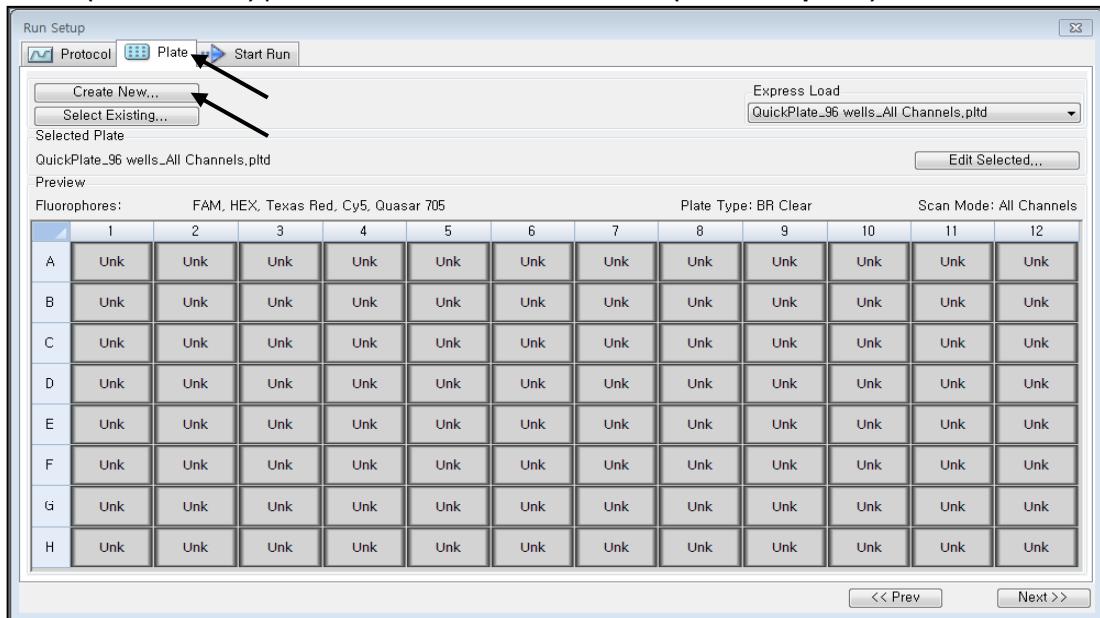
Run Setup

Protocol Plate Start Run

Create New...
Select Existing...

Express Load
QuickPlate_96 wells_All Channels.pltd

Selected Plate
QuickPlate_96 wells_All Channels.pltd

Edit Selected...

Preview
Fluorophores: FAM, HEX, Texas Red, Cy5, Quasar 705
Plate Type: BR Clear
Scan Mode: All Channels

| | 1 | 2 | 3 | 4 | 5 | 6 | 7 | 8 | 9 | 10 | 11 | 12 |
|---|---|---|---|---|---|---|---|---|---|---|---|---|
| A | Unk | Unk | Unk | Unk | Unk | Unk | Unk | Unk | Unk | Unk | Unk | Unk |
| B | Unk | Unk | Unk | Unk | Unk | Unk | Unk | Unk | Unk | Unk | Unk | Unk |
| C | Unk | Unk | Unk | Unk | Unk | Unk | Unk | Unk | Unk | Unk | Unk | Unk |
| D | Unk | Unk | Unk | Unk | Unk | Unk | Unk | Unk | Unk | Unk | Unk | Unk |
| E | Unk | Unk | Unk | Unk | Unk | Unk | Unk | Unk | Unk | Unk | Unk | Unk |
| F | Unk | Unk | Unk | Unk | Unk | Unk | Unk | Unk | Unk | Unk | Unk | Unk |
| G | Unk | Unk | Unk | Unk | Unk | Unk | Unk | Unk | Unk | Unk | Unk | Unk |
| H | Unk | Unk | Unk | Unk | Unk | Unk | Unk | Unk | Unk | Unk | Unk | Unk |

<< Prev
Next >>